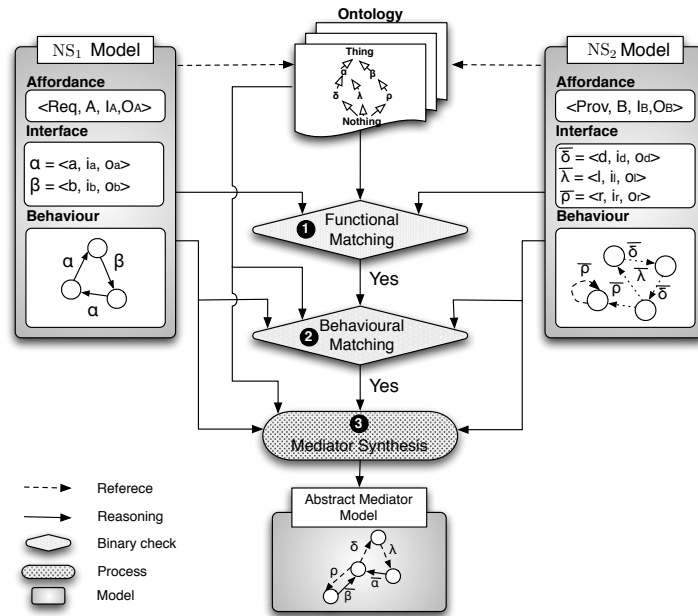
Ontology

$NS_1$ Model

Affordance

<Req, A, $I_A$,$O_A$>

Interface

$\alpha$ = <a, $i_a$, $o_a$>
$\beta$ = <b, $i_b$, $o_b$>

Behaviour

$\alpha$ $\beta$ $\alpha$

Thing

$\alpha$ $\beta$ $\delta$ $\lambda$ $\rho$

Nothing

$NS_2$ Model

Affordance

<Prov, B, $I_B$,$O_B$>

Interface

$\overline{\delta}$ = <d, $i_d$, $o_d$>
$\overline{\lambda}$ = <l, $i_l$, $o_l$>
$\overline{\rho}$ = <r, $i_r$, $o_r$>

Behaviour

$\overline{\delta}$ $\overline{\lambda}$ $\overline{\rho}$ $\overline{\rho}$ $\overline{\delta}$

1 Functional Matching

Yes

2 Behavioural Matching

Yes

3 Mediator Synthesis

Referece

Reasoning

Binary check

Process

Model

Abstract Mediator Model

$\delta$ $\lambda$ $\rho$ $\overline{\alpha}$ $\overline{\beta}$